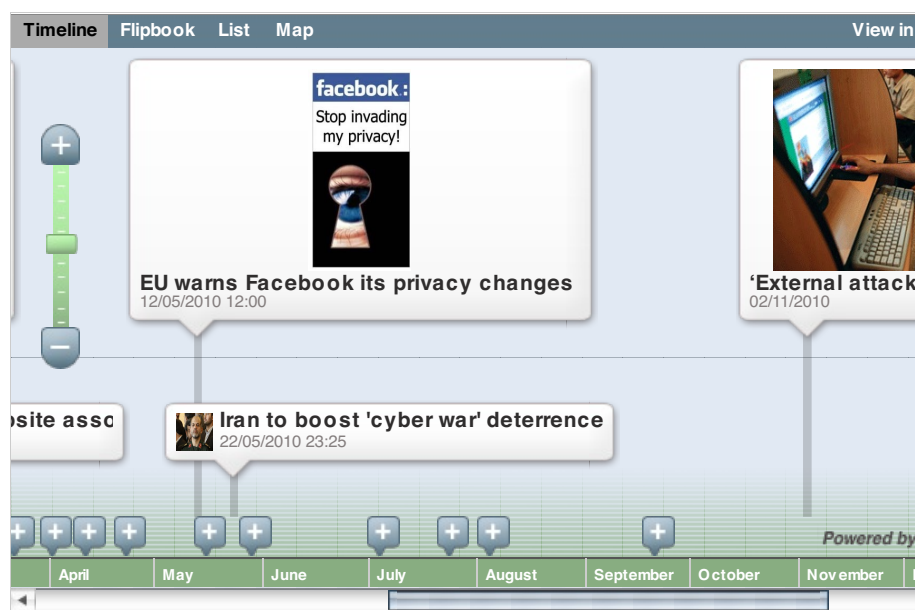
Timeline Flipbook List Map View in

facebook :
Stop invading my privacy!

EU warns Facebook its privacy changes
12/05/2010 12:00

'External attack
02/11/2010

bsite asso

Iran to boost 'cyber war' deterrence
22/05/2010 23:25

Powered by

April May June July August September October November